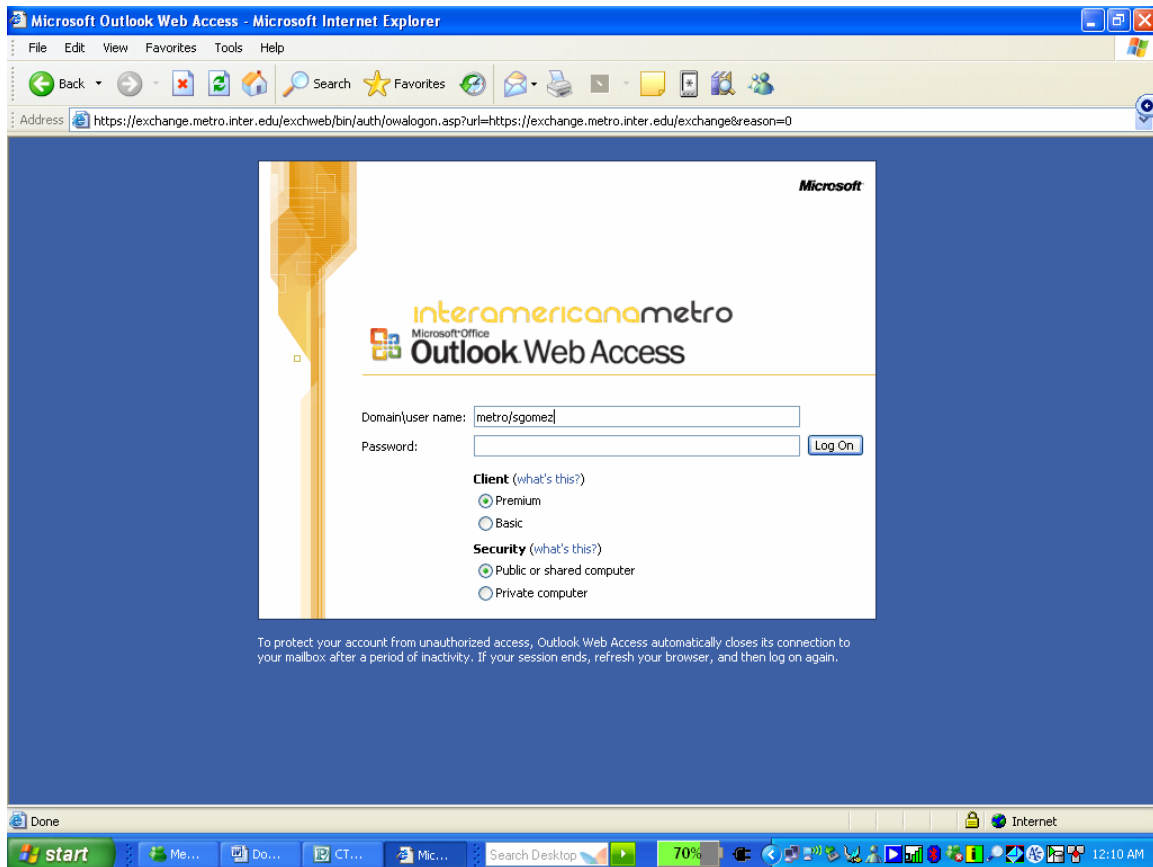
Microsoft Outlook Web Access - Microsoft Internet Explorer

File Edit View Favorites Tools Help

Back Search Favorites

Address https://exchange.metro.inter.edu/exchweb/bin/auth/owalogon.asp?url=https://exchange.metro.inter.edu/exchange&reason=0

Microsoft

interamericanametro

Microsoft Office Outlook Web Access

Domain\user name: metro/sgomez

Password:

Log On

Client (what's this?)

Premium

Basic

Security (what's this?)

Public or shared computer

Private computer

To protect your account from unauthorized access, Outlook Web Access automatically closes its connection to your mailbox after a period of inactivity. If your session ends, refresh your browser, and then log on again.

Done

Internet

start Me... Do... CT... Mic... Search Desktop 70% 12:10 AM